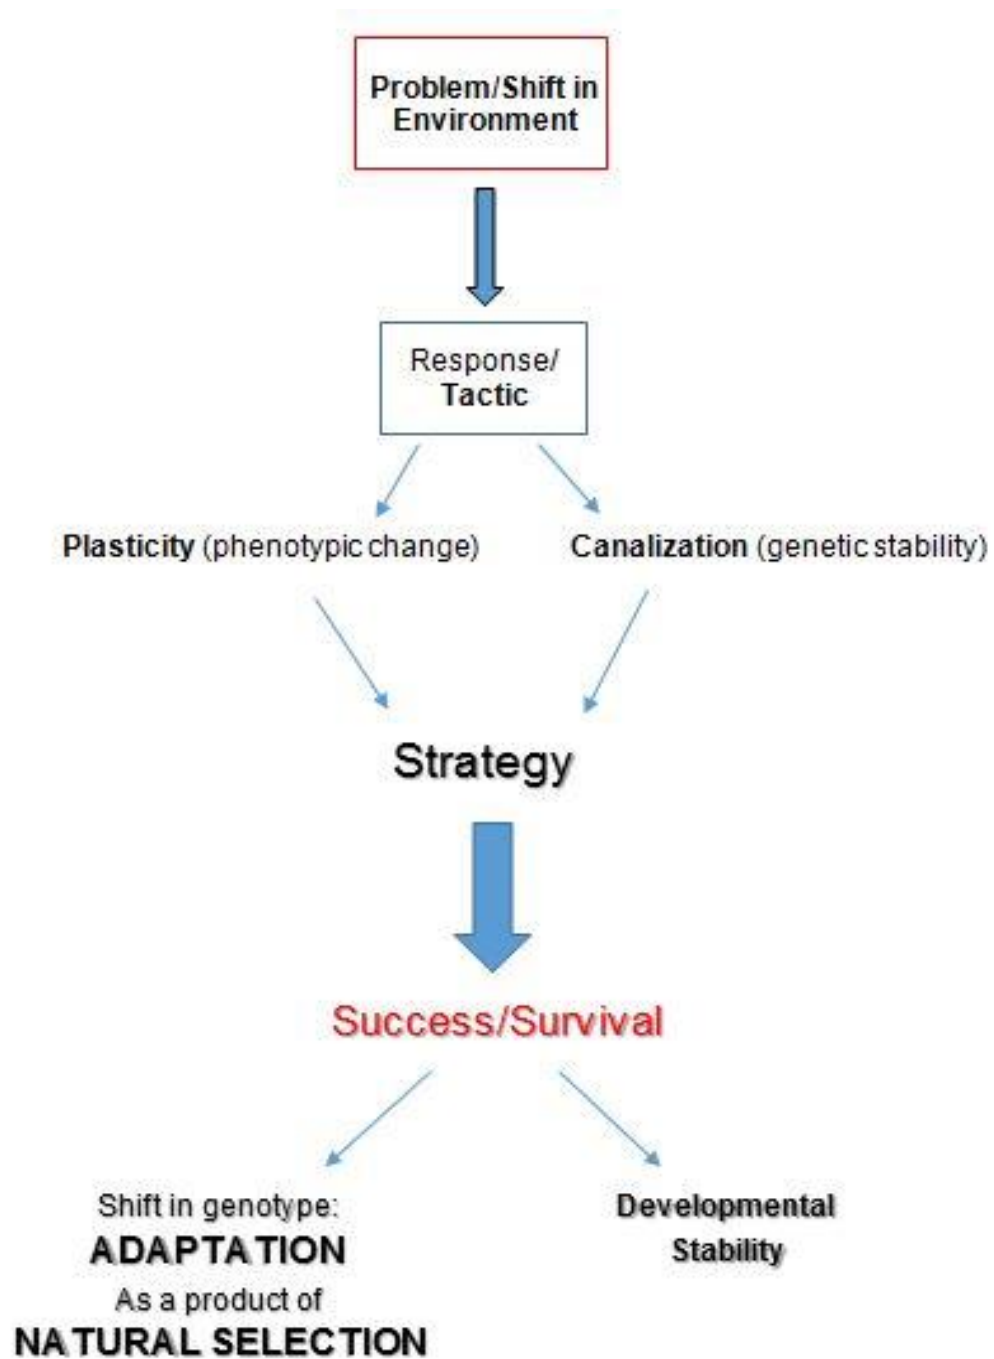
Problem/Shift in Environment

Response/ Tactic

Plasticity (phenotypic change)

Canalization (genetic stability)

Strategy

Success/Survival

Shift in genotype: ADAPTATION As a product of NATURAL SELECTION

Developmental Stability